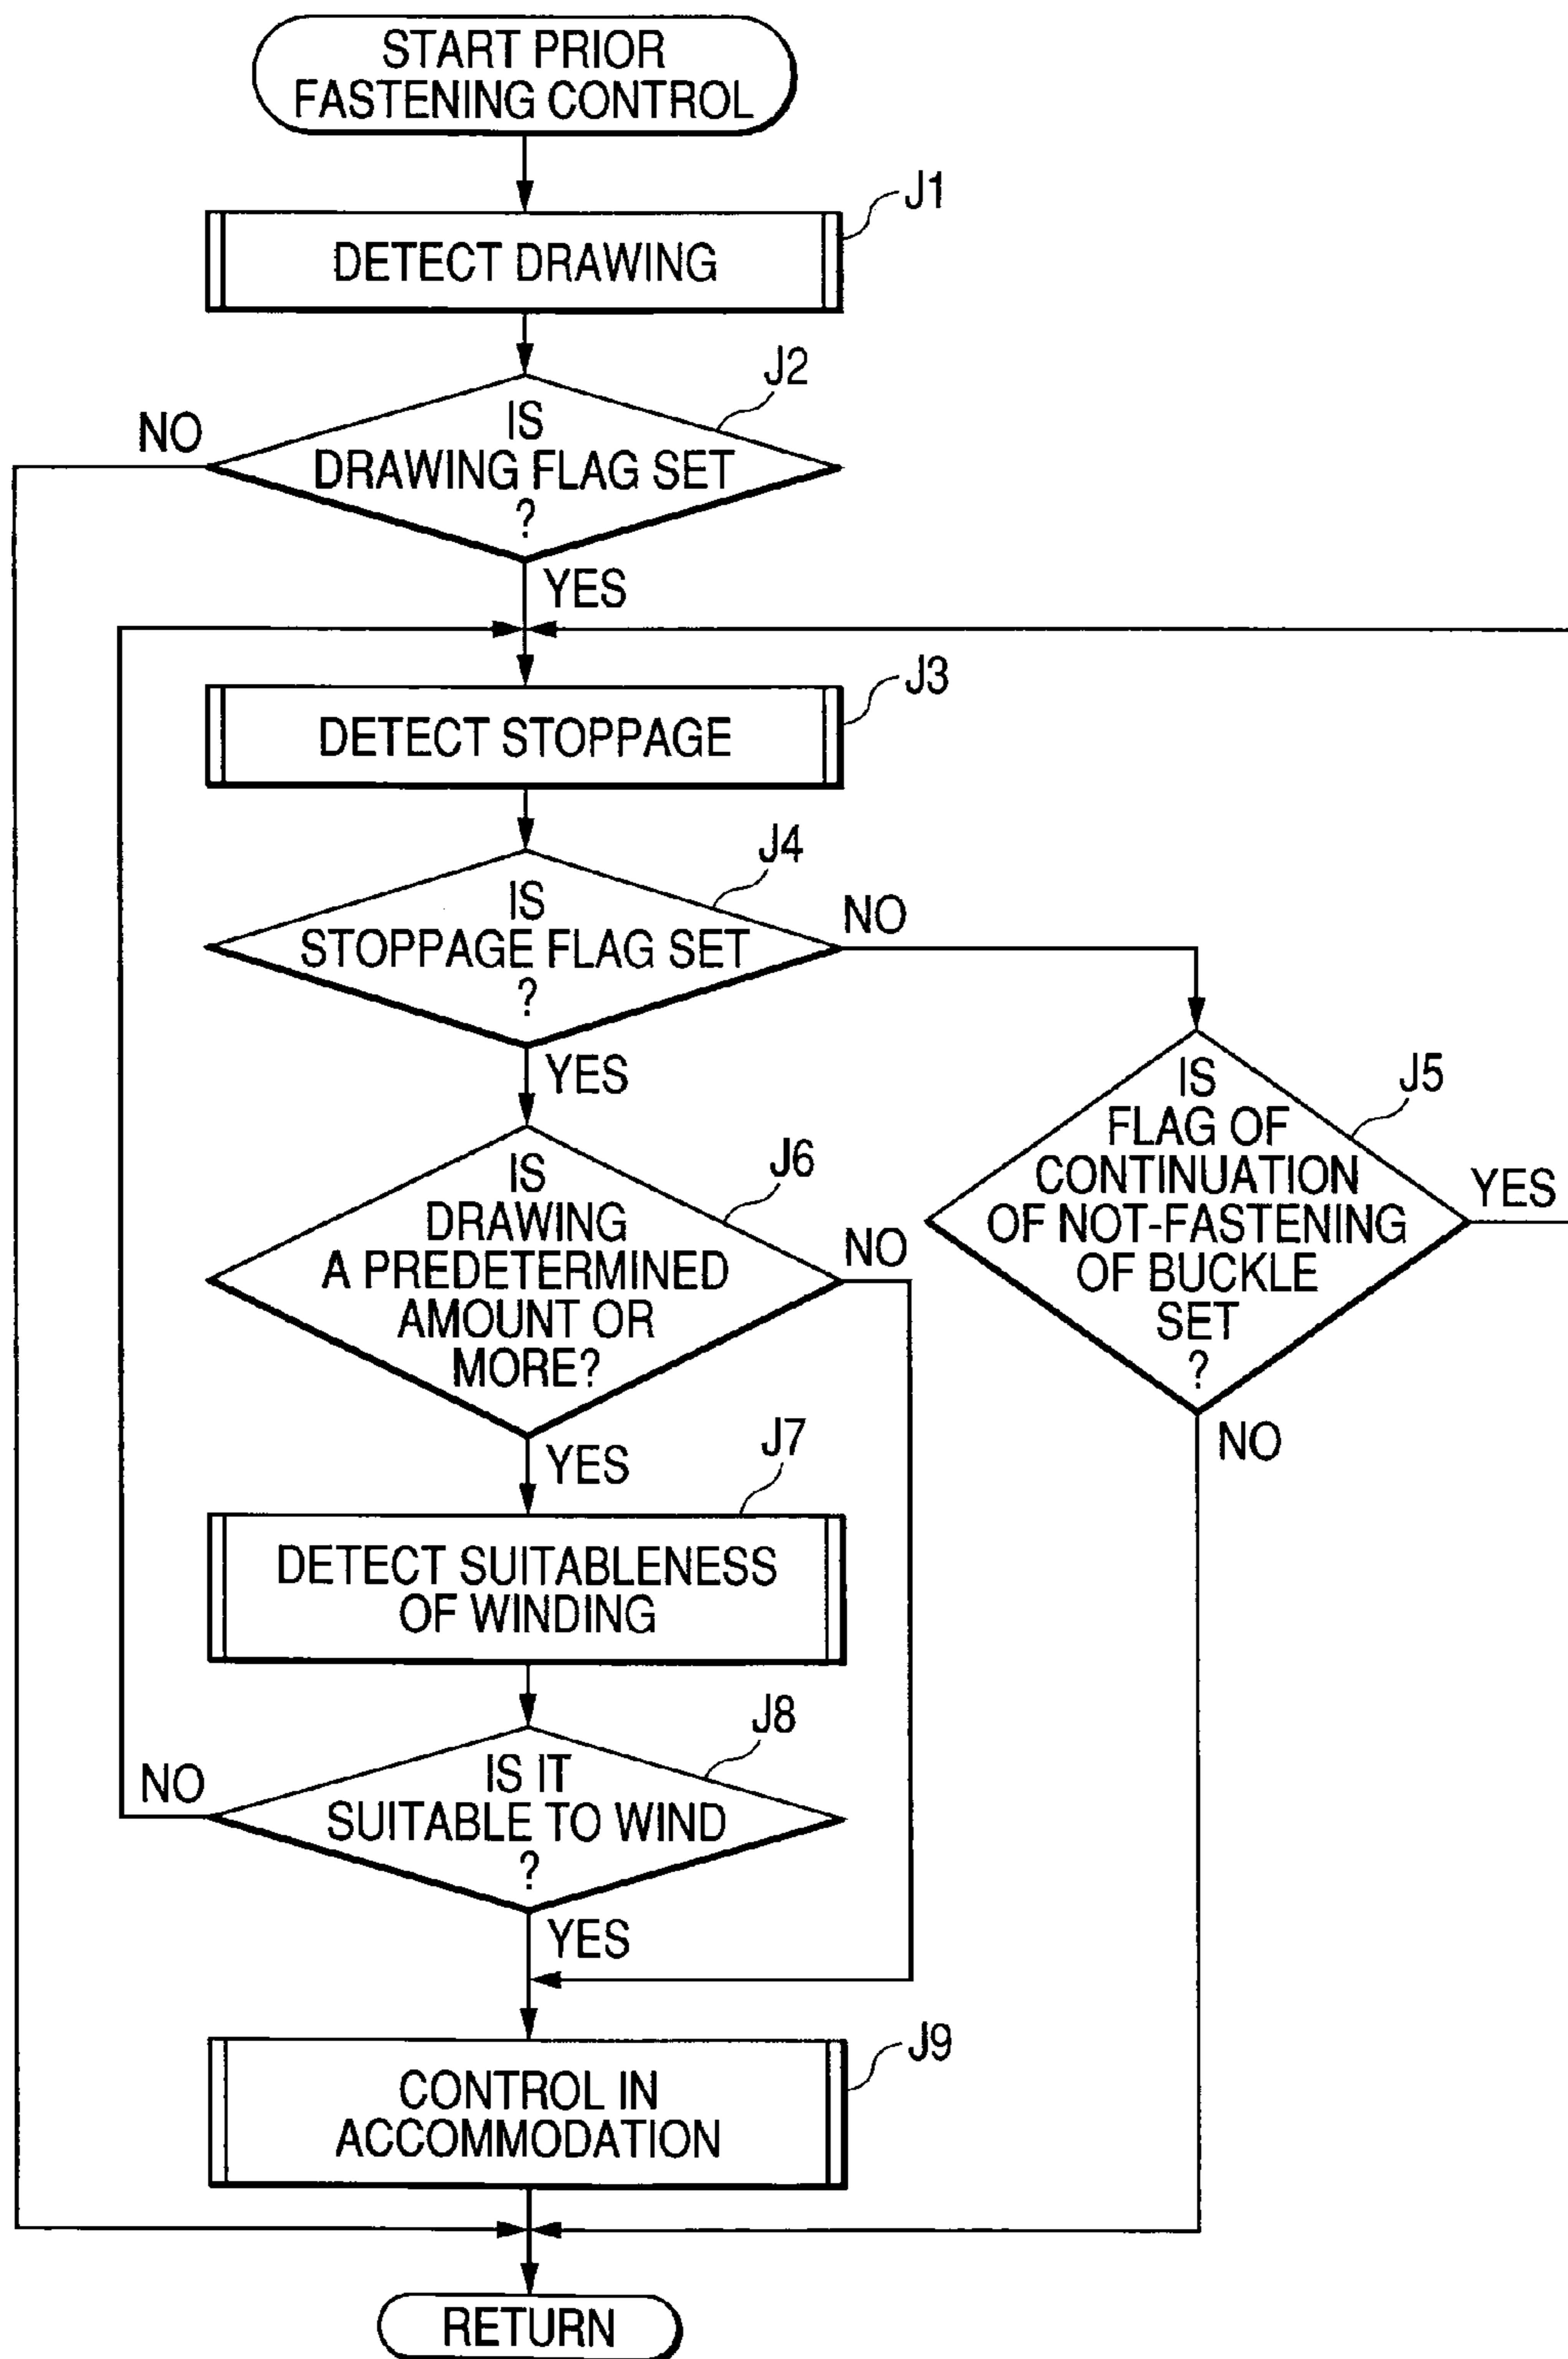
START PRIOR FASTENING CONTROL

J1

DETECT DRAWING

J2

IS DRAWING FLAG SET ?

NO

YES

J3

DETECT STOPPAGE

J4

IS STOPPAGE FLAG SET ?

NO

YES

J5

IS FLAG OF CONTINUATION OF NOT-FASTENING OF BUCKLE SET ?

YES

NO

J6

IS DRAWING A PREDETERMINED AMOUNT OR MORE?

NO

YES

J7

DETECT SUITABLENESS OF WINDING

J8

IS IT SUITABLE TO WIND ?

NO

YES

J9

CONTROL IN ACCOMMODATION

RETURN